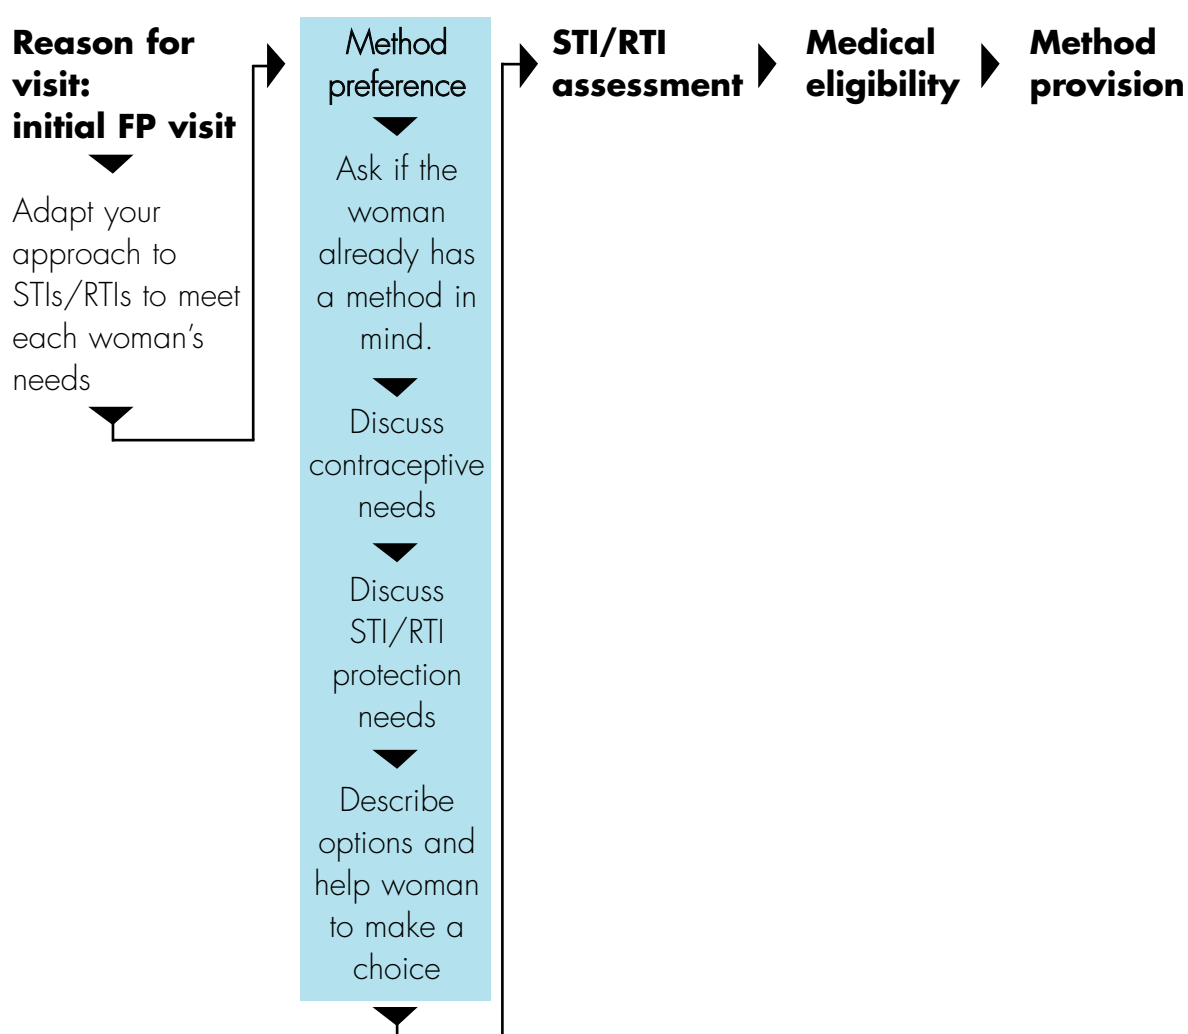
Reason for visit: initial FP visit

Adapt your approach to STIs/RTIs to meet each woman's needs

Method preference

Ask if the woman already has a method in mind.

Discuss contraceptive needs

Discuss STI/RTI protection needs

Describe options and help woman to make a choice

STI/RTI assessment

Medical eligibility

Method provision